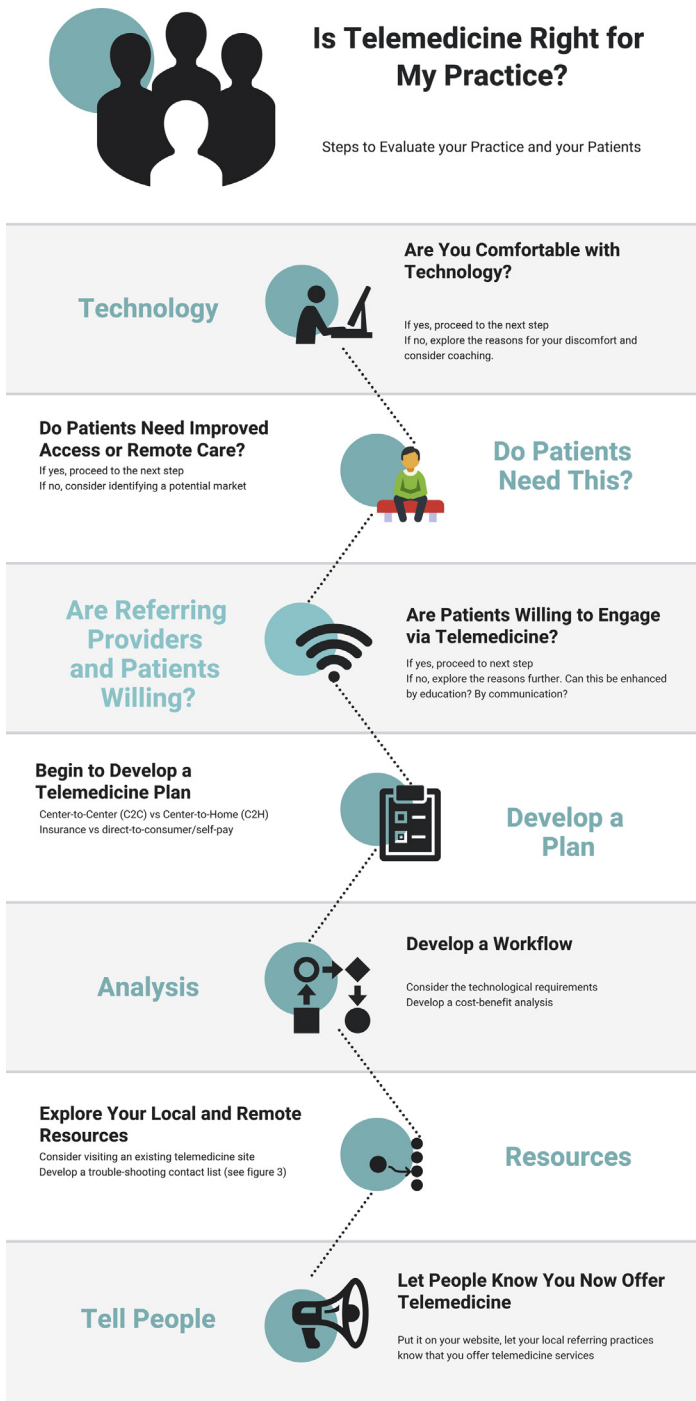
Is Telemedicine Right for My Practice?

Steps to Evaluate your Practice and your Patients

Technology

Are You Comfortable with Technology?

If yes, proceed to the next step
If no, explore the reasons for your discomfort and consider coaching.

Do Patients Need Improved Access or Remote Care?
If yes, proceed to the next step
If no, consider identifying a potential market

Do Patients Need This?

Are Referring Providers and Patients Willing?

Are Patients Willing to Engage via Telemedicine?

If yes, proceed to next step
If no, explore the reasons further. Can this be enhanced by education? By communication?

Begin to Develop a Telemedicine Plan
Center-to-Center (C2C) vs Center-to-Home (C2H)
Insurance vs direct-to-consumer/self-pay

Develop a Plan

Analysis

Develop a Workflow

Consider the technological requirements
Develop a cost-benefit analysis

Explore Your Local and Remote Resources
Consider visiting an existing telemedicine site
Develop a trouble-shooting contact list (see figure 3)

Resources

Tell People

Let People Know You Now Offer Telemedicine

Put it on your website, let your local referring practices know that you offer telemedicine services